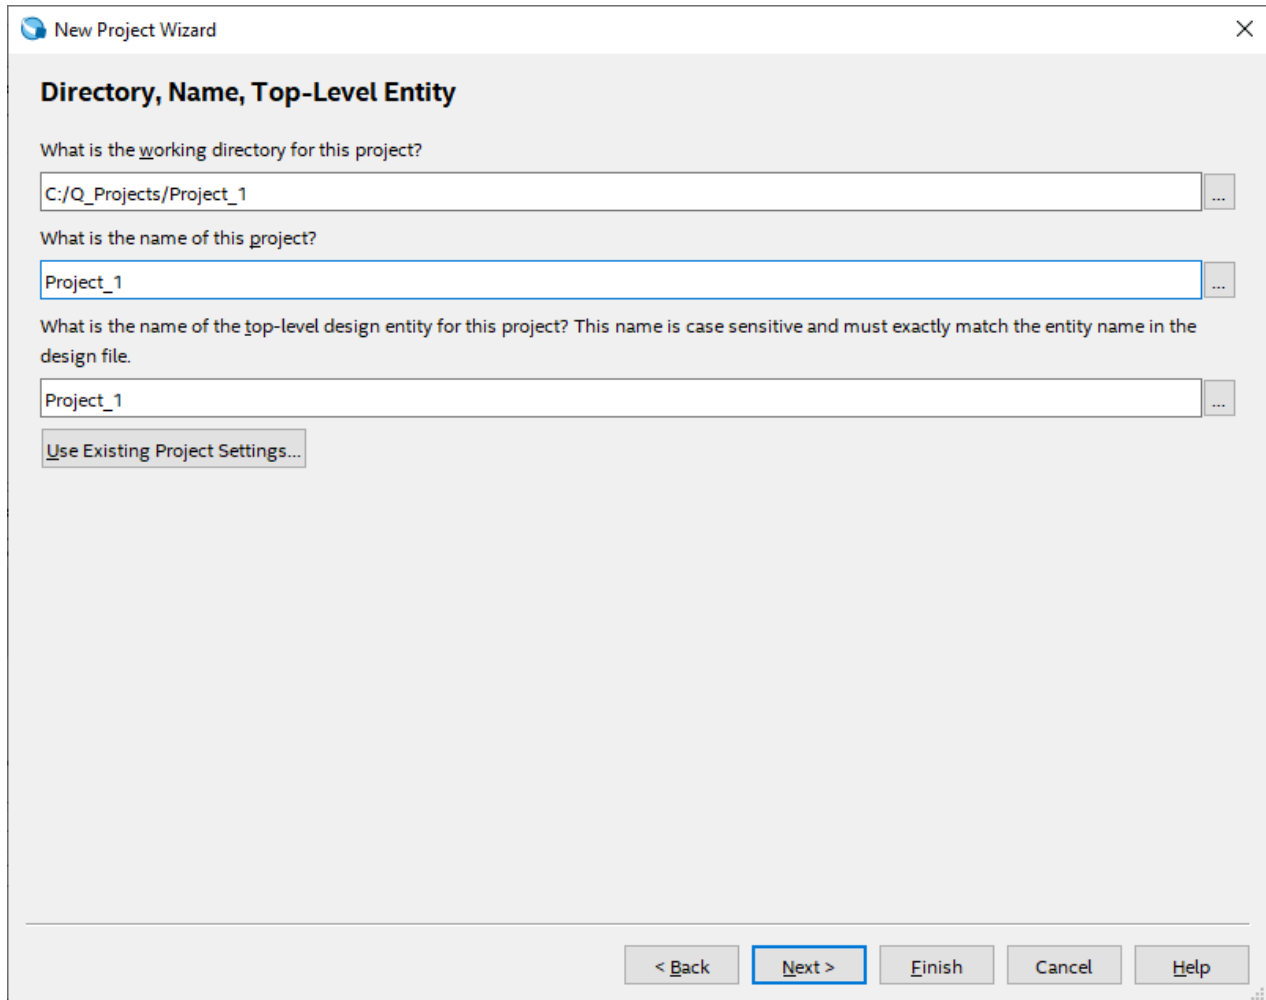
New Project Wizard

Directory, Name, Top-Level Entity

What is the working directory for this project?

C:/Q_Projects/Project_1

...

What is the name of this project?

Project_1

...

What is the name of the top-level design entity for this project? This name is case sensitive and must exactly match the entity name in the design file.

Project_1

...

Use Existing Project Settings...

< Back

Next >

Finish

Cancel

Help